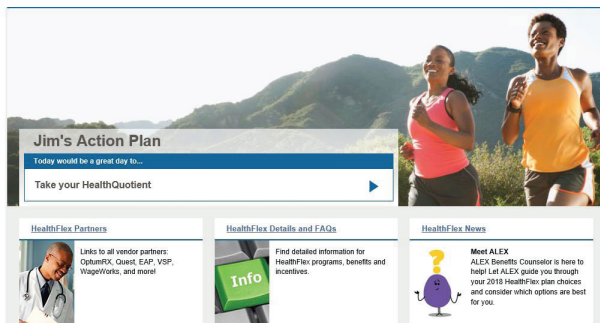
Jim's Action Plan

Today would be a great day to...

Take your HealthQuotient

HealthFlex Partners

Links to all vendor partners: OptumRX, Quest, EAP, VSP, WageWorks, and more!

HealthFlex Details and FAQs

Info

Find detailed information for HealthFlex programs, benefits and incentives.

HealthFlex News

?

Meet ALEX

ALEX Benefits Counselor is here to help! Let ALEX guide you through your 2018 HealthFlex plan choices and consider which options are best for you.